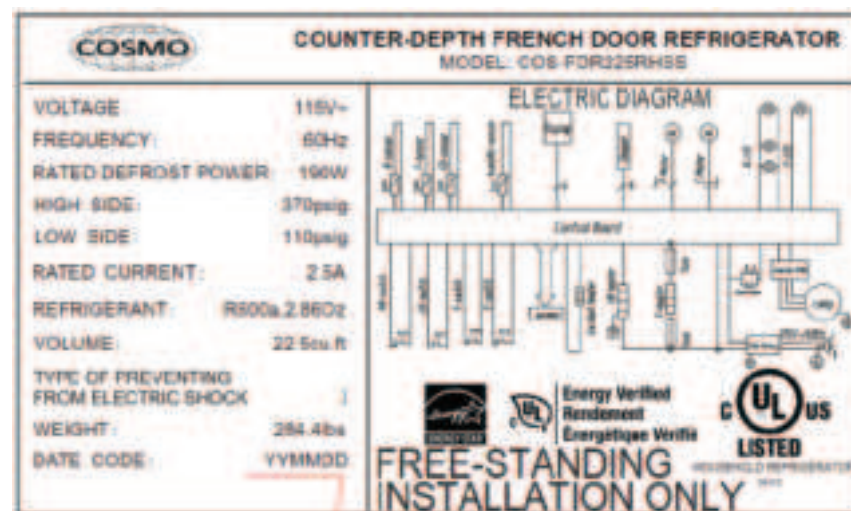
COSMO

COUNTER-DEPTH FRENCH DOOR REFRIGERATOR
MODEL: COS-FDR225RHSS

| | |
|---|---|
| VOLTAGE | 115V~ |
| FREQUENCY | 60Hz |
| RATED DEFROST POWER | 190W |
| HIGH SIDE | 370psig |
| LOW SIDE | 110psig |
| RATED CURRENT | 2.5A |
| REFRIGERANT | R600a 2.86Oz |
| VOLUME | 22.5cu.ft |
| TYPE OF PREVENTING FROM ELECTRIC SHOCK | I |
| WEIGHT | 284.4lbs |
| DATE CODE | YYMMDD |

ELECTRIC DIAGRAM

Control Board

ENERGY STAR

Energy Verified
Rendement
Énergétique Vérifié

C UL US
LISTED
HOUSEHOLD REFRIGERATOR
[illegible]

FREE-STANDING
INSTALLATION ONLY